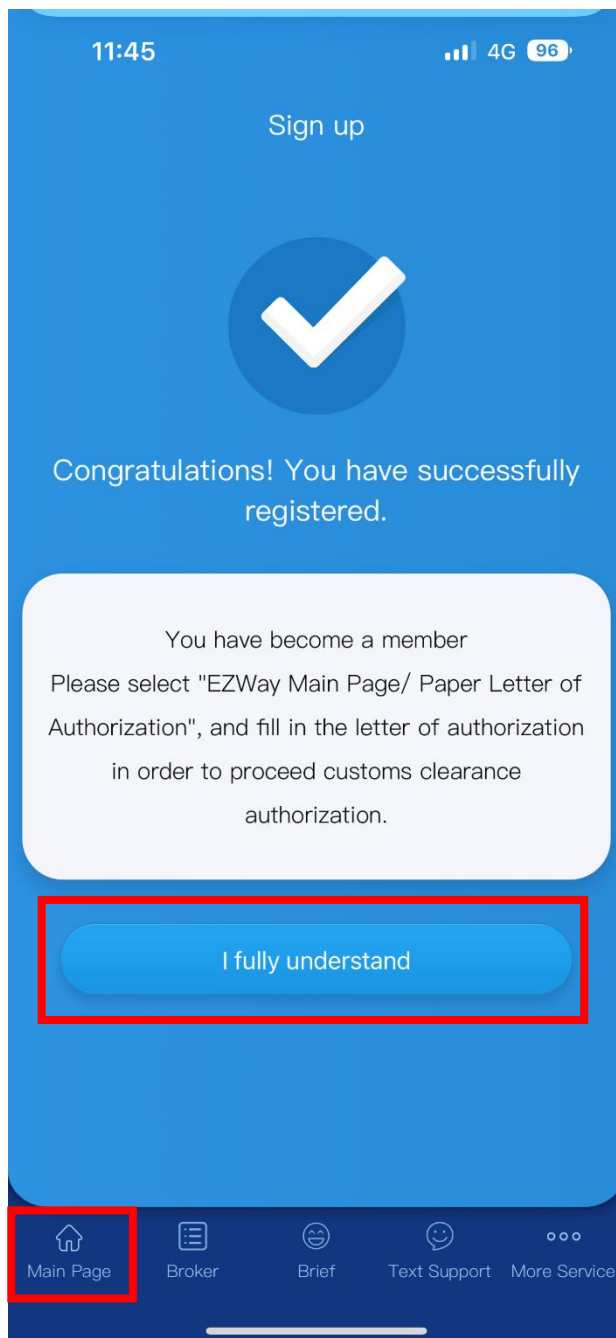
11:45

4G 96

Sign up

Congratulations! You have successfully registered.

You have become a member
Please select "EZWay Main Page/ Paper Letter of Authorization", and fill in the letter of authorization in order to proceed customs clearance authorization.

I fully understand

Main Page Broker Brief Text Support More Service